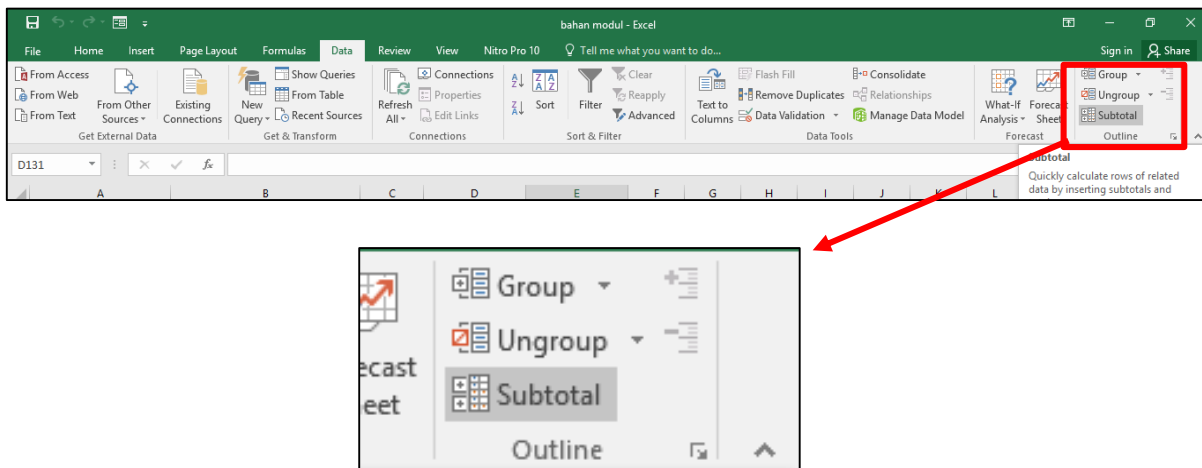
bahan modul - Excel

File Home Insert Page Layout Formulas Data Review View Nitro Pro 10 Tell me what you want to do... Sign in Share

From Access
From Web
From Text
From Other Sources
Existing Connections
Get External Data

New Query
Show Queries
From Table
Recent Sources
Get & Transform

Refresh All
Connections
Properties
Edit Links
Connections

Sort
Filter
Clear
Reapply
Advanced
Sort & Filter

Text to Columns
Flash Fill
Remove Duplicates
Data Validation
Consolidate
Relationships
Manage Data Model
Data Tools

What-If Analysis
Forecast Sheet
Forecast

Group
Ungroup
Subtotal
Outline

D131

A B C D E F G H I J K L

Subtotal
Quickly calculate rows of related data by inserting subtotals and

ecast
eet
Group
Ungroup
Subtotal
Outline